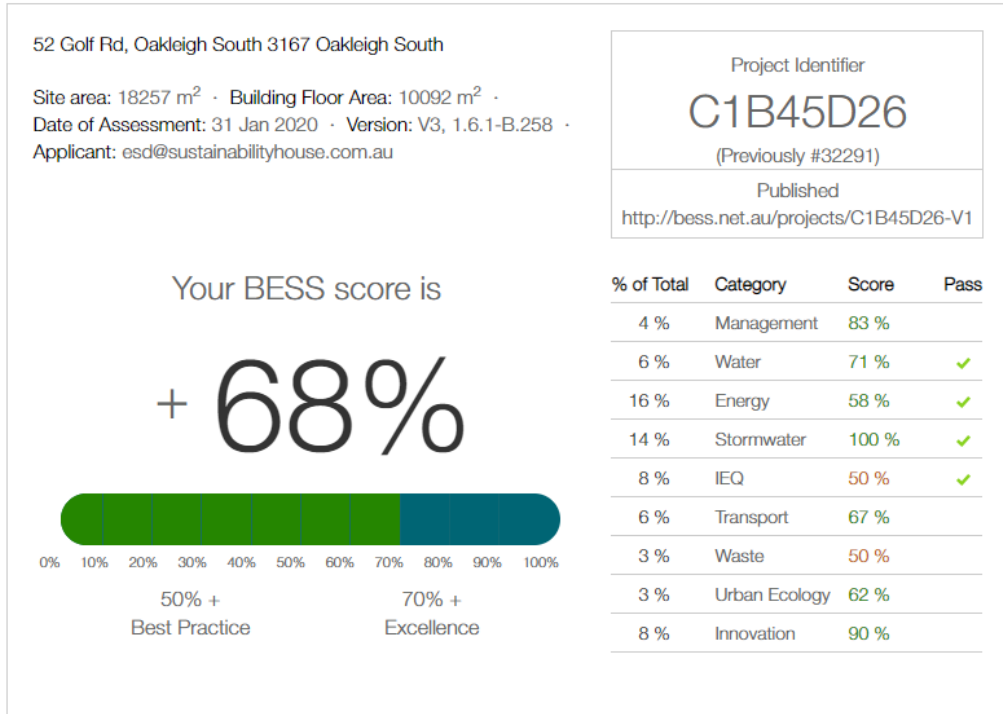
52 Golf Rd, Oakleigh South 3167 Oakleigh South

Site area: 18257 $m^2$ · Building Floor Area: 10092 $m^2$ · Date of Assessment: 31 Jan 2020 · Version: V3, 1.6.1-B.258 · Applicant: esd@sustainabilityhouse.com.au

Project Identifier
C1B45D26
(Previously #32291)
Published
http://bess.net.au/projects/C1B45D26-V1

Your BESS score is

+ 68%

0% 10% 20% 30% 40% 50% 60% 70% 80% 90% 100%

50% +
Best Practice

70% +
Excellence

| % of Total | Category | Score | Pass |
|---|---|---|---|
| 4 % | Management | 83 % | |
| 6 % | Water | 71 % | ✓ |
| 16 % | Energy | 58 % | ✓ |
| 14 % | Stormwater | 100 % | ✓ |
| 8 % | IEQ | 50 % | ✓ |
| 6 % | Transport | 67 % | |
| 3 % | Waste | 50 % | |
| 3 % | Urban Ecology | 62 % | |
| 8 % | Innovation | 90 % | |